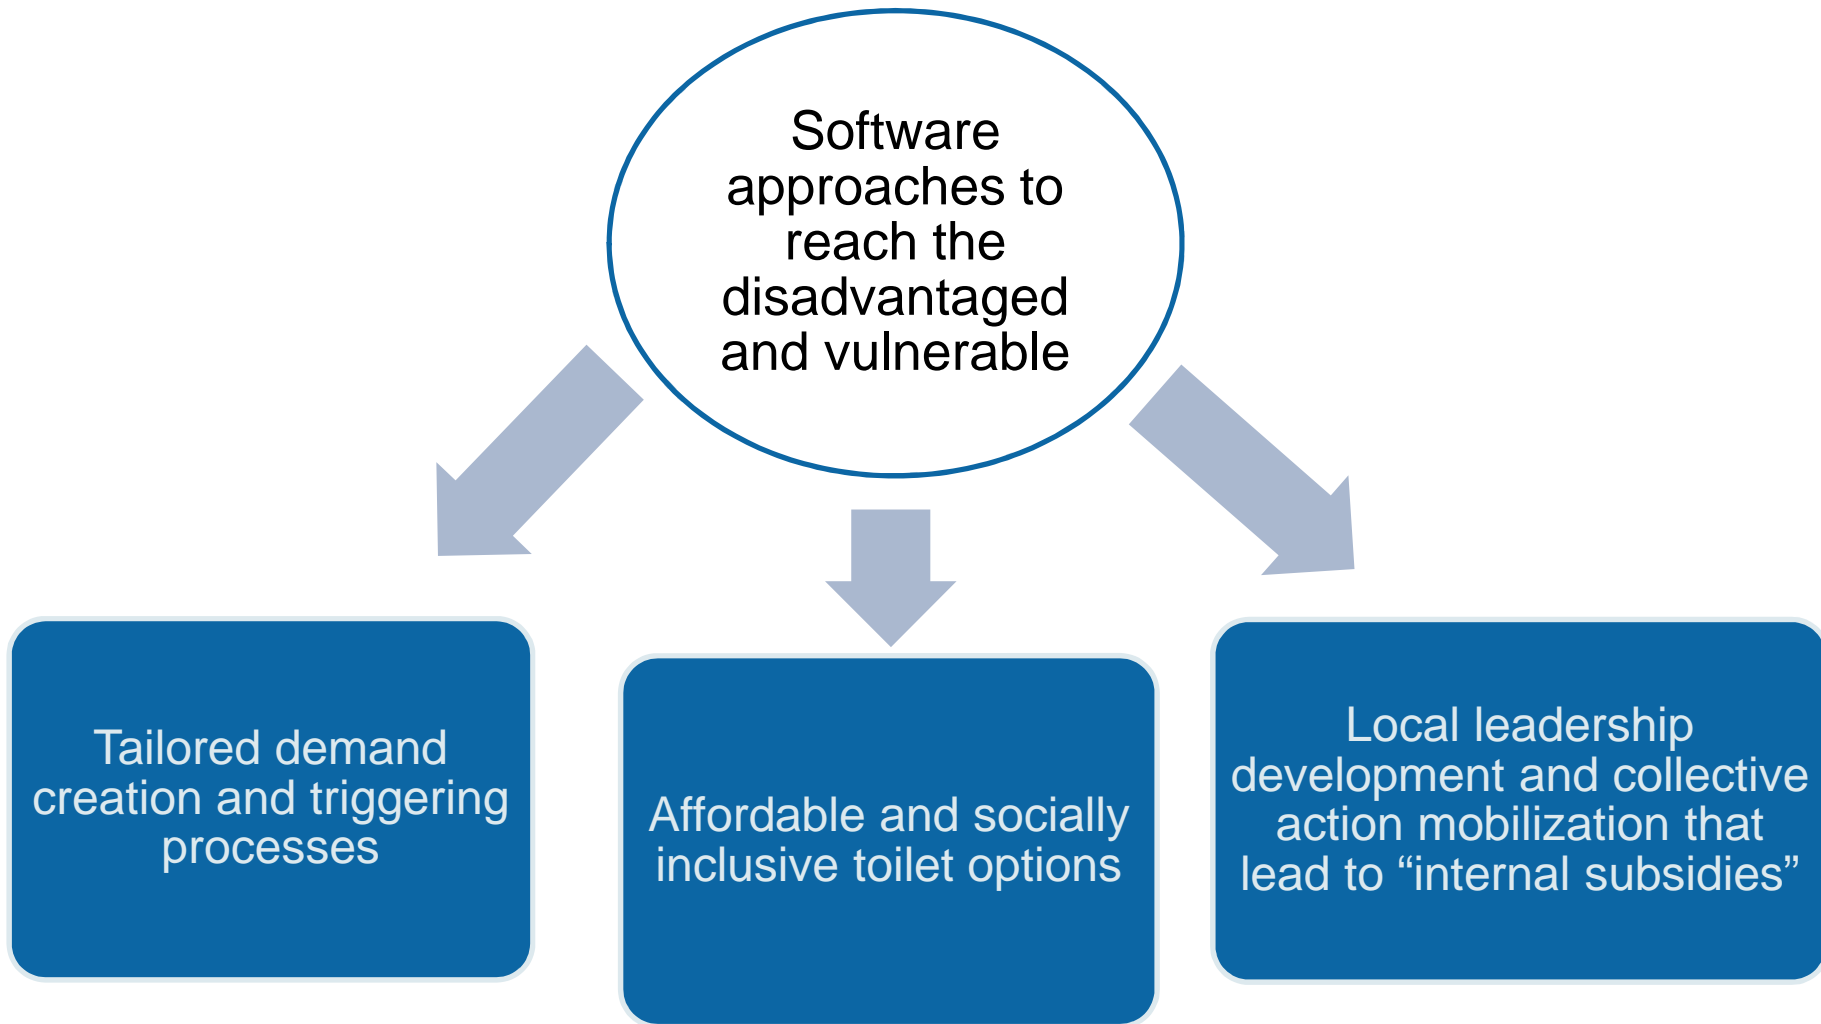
Software approaches to reach the disadvantaged and vulnerable

Tailored demand creation and triggering processes

Affordable and socially inclusive toilet options

Local leadership development and collective action mobilization that lead to “internal subsidies”